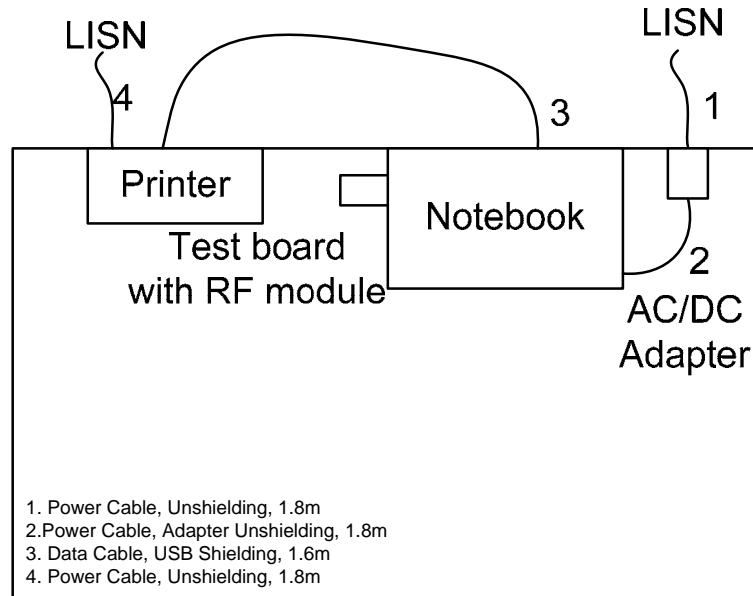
LISN

4

3

LISN

1

Printer

Notebook

Test board with RF module

2

AC/DC Adapter

1. Power Cable, Unshielding, 1.8m
2.Power Cable, Adapter Unshielding, 1.8m
3. Data Cable, USB Shielding, 1.6m
4. Power Cable, Unshielding, 1.8m